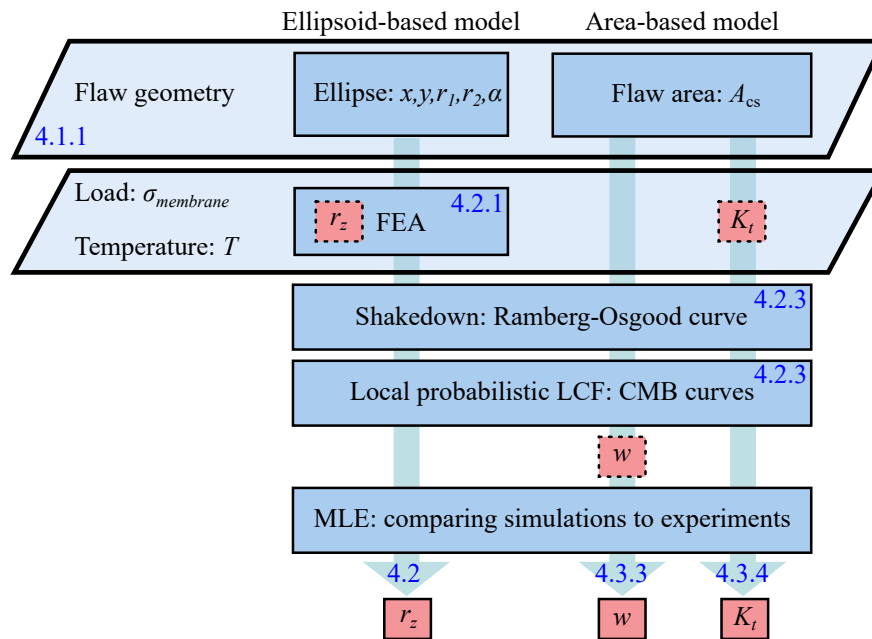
Ellipsoid-based model

Area-based model

Flaw geometry

Ellipse: $x, y, r_1, r_2, \alpha$

Flaw area: $A_{cs}$

4.1.1

Load: $\sigma_{membrane}$

Temperature: $T$

$r_z$

FEA

4.2.1

$K_t$

Shakedown: Ramberg-Osgood curve

4.2.3

Local probabilistic LCF: CMB curves

4.2.3

$w$

MLE: comparing simulations to experiments

4.2

4.3.3

4.3.4

$r_z$

$w$

$K_t$